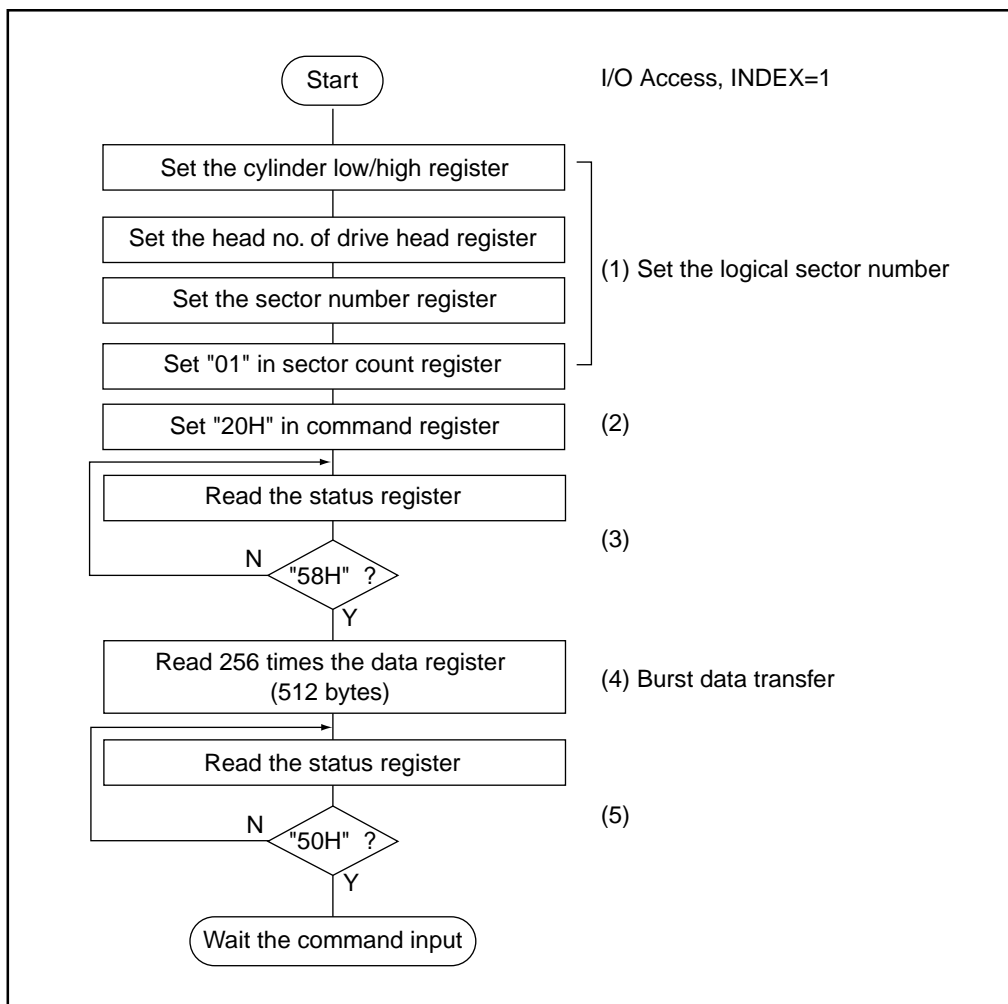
Start

I/O Access, INDEX=1

Set the cylinder low/high register

Set the head no. of drive head register

Set the sector number register

Set "01" in sector count register

(1) Set the logical sector number

Set "20H" in command register

(2)

Read the status register

(3)

N

"58H" ?

Y

Read 256 times the data register (512 bytes)

(4) Burst data transfer

Read the status register

(5)

N

"50H" ?

Y

Wait the command input